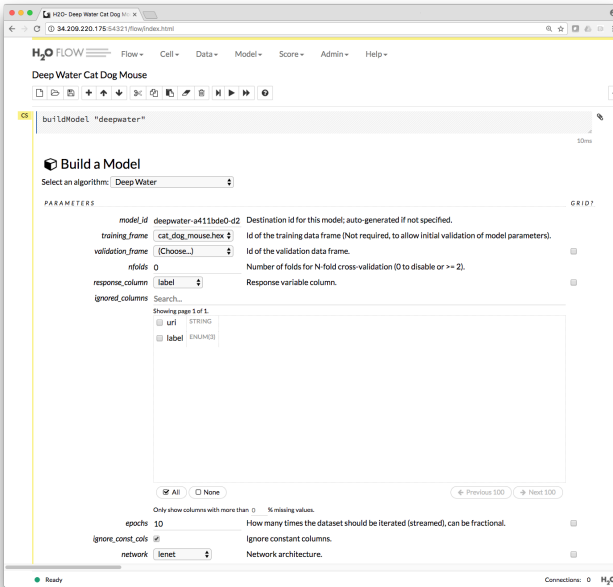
H2O- Deep Water Cat Dog Mo

34.209.220.175:54321/flow/index.html

H2O FLOW Flow ▾ Cell ▾ Data ▾ Model ▾ Score ▾ Admin ▾ Help ▾

Deep Water Cat Dog Mouse

CS

buildModel "deepwater"

10ms

Build a Model

Select an algorithm: Deep Water

PARAMETERS

GRID?

model_id deepwater-a411bde0-d2 Destination id for this model; auto-generated if not specified.

training_frame cat_dog_mouse.hex Id of the training data frame (Not required, to allow initial validation of model parameters).

validation_frame (Choose...) Id of the validation data frame.

nfolds 0 Number of folds for N-fold cross-validation (0 to disable or >= 2).

response_column label Response variable column.

ignored_columns Search...

Showing page 1 of 1.

uri STRING

label ENUM(3)

All None

← Previous 100 → Next 100

Only show columns with more than 0 % missing values.

epochs 10 How many times the dataset should be iterated (streamed), can be fractional.

ignore_const_cols Ignore constant columns.

network lenet Network architecture.

Ready

Connections: 0 H2O